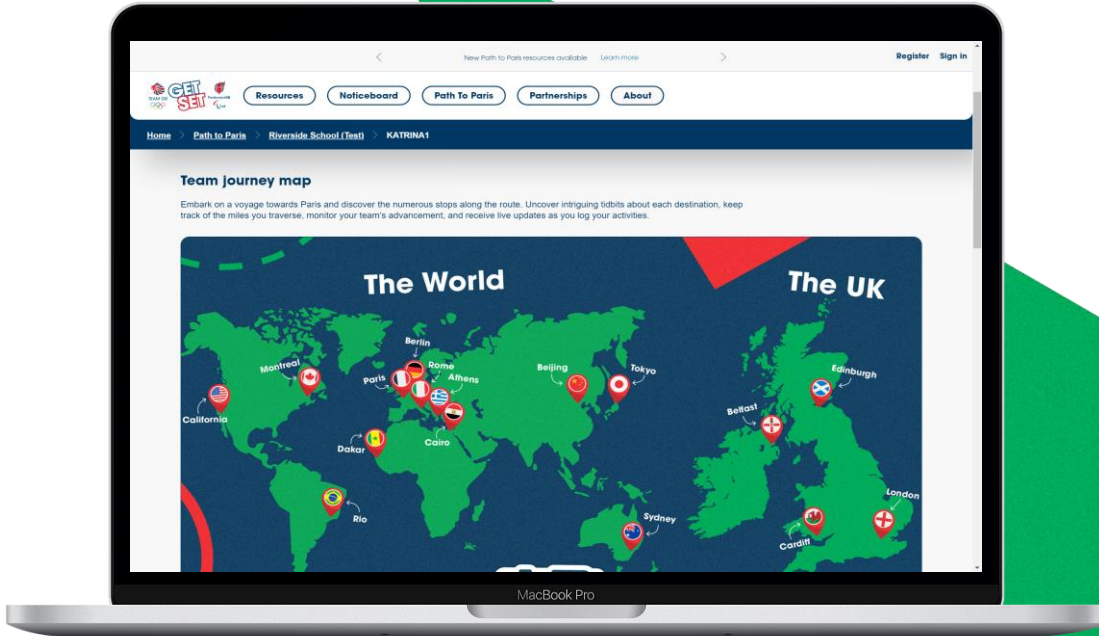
New Path to Paris resources available Learn more

Register Sign in

GET SET

Resources Noticeboard Path To Paris Partnerships About

Home > Path to Paris > Riverside School (Test) > KATRINA1

Team journey map

Embark on a voyage towards Paris and discover the numerous stops along the route. Uncover intriguing tidbits about each destination, keep track of the miles you traverse, monitor your team's advancement, and receive live updates as you log your activities.

The World

The UK

Montreal

California

Berlin

Rome

Paris

Athens

Cairo

Dakar

Rio

Beijing

Tokyo

Sydney

Edinburgh

Belfast

London

Cardiff

MacBook Pro